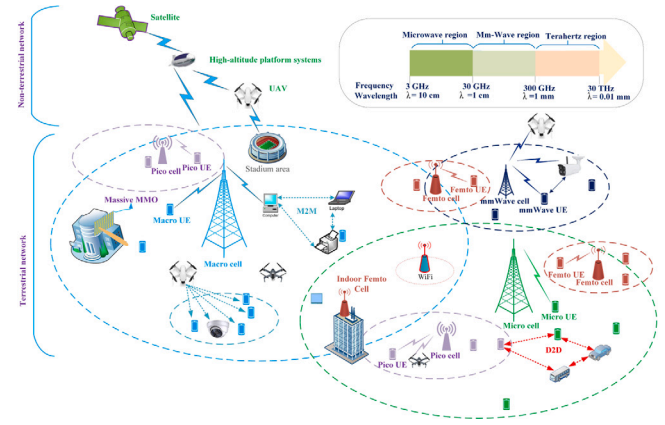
Non-terrestrial network

Satellite

High-altitude platform systems

UAV

Microwave region

Mm-Wave region

Terahertz region

Frequency

Wavelength

3 GHz $\lambda = 10$ cm

30 GHz $\lambda = 1$ cm

300 GHz $\lambda = 1$ mm

30 THz $\lambda = 0.01$ mm

Terrestrial network

Pico cell

Pico UE

Stadium area

Massive MMO

Macro UE

Macro cell

M2M

Computer

Laptop

Femto UE

Femto cell

mmWave cell

mmWave UE

Indoor Femto Cell

WiFi

Femto UE

Femto cell

Micro UE

Micro cell

D2D

Pico UE

Pico cell